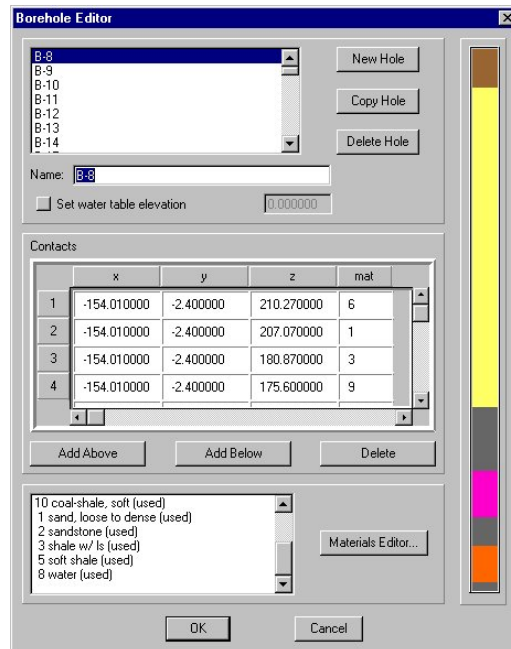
Borehole Editor

B-8
B-9
B-10
B-11
B-12
B-13
B-14

New Hole

Copy Hole

Delete Hole

Name: B-8

Set water table elevation

0.000000

Contacts

| | x | y | z | mat |
|---|---|---|---|---|
| 1 | -154.010000 | -2.400000 | 210.270000 | 6 |
| 2 | -154.010000 | -2.400000 | 207.070000 | 1 |
| 3 | -154.010000 | -2.400000 | 180.870000 | 3 |
| 4 | -154.010000 | -2.400000 | 175.600000 | 9 |

Add Above

Add Below

Delete

10 coal-shale, soft (used)
1 sand, loose to dense (used)
2 sandstone (used)
3 shale w/ ls (used)
5 soft shale (used)
8 water (used)

Materials Editor...

OK

Cancel